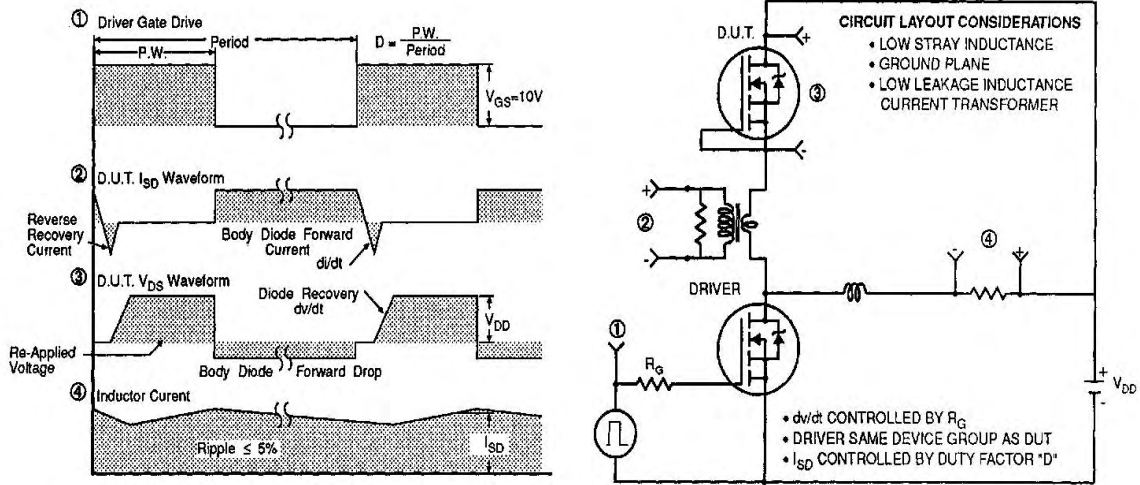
① Driver Gate Drive

P.W.

Period

$D = \frac{P.W.}{Period}$

$V_{GS}$=10V

② D.U.T. $I_{SD}$ Waveform

Reverse Recovery Current

Body Diode Forward Current

di/dt

③ D.U.T. $V_{DS}$ Waveform

Diode Recovery dv/dt

$V_{DD}$

Re-Applied Voltage

Body Diode Forward Drop

④ Inductor Current

Ripple ≤ 5%

$I_{SD}$

D.U.T.

+

③

-

CIRCUIT LAYOUT CONSIDERATIONS
• LOW STRAY INDUCTANCE
• GROUND PLANE
• LOW LEAKAGE INDUCTANCE CURRENT TRANSFORMER

+

②

-

-

④

+

DRIVER

①

$R_G$

+
$V_{DD}$
-

• dv/dt CONTROLLED BY $R_G$
• DRIVER SAME DEVICE GROUP AS DUT
• $I_{SD}$ CONTROLLED BY DUTY FACTOR "D"